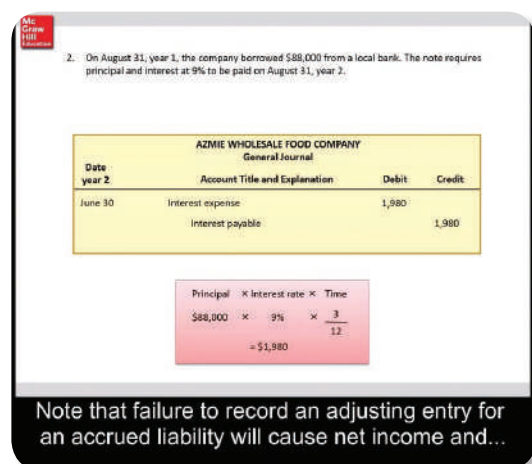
Mc Graw Hill Education

2. On August 31, year 1, the company borrowed $88,000 from a local bank. The note requires principal and interest at 9% to be paid on August 31, year 2.

AZMIE WHOLESALE FOOD COMPANY
General Journal

| Date year 2 | Account Title and Explanation | Debit | Credit |
|---|---|---|---|
| June 30 | Interest expense | 1,980 | |
| | Interest payable | | 1,980 |

Principal × Interest rate × Time
$88,000 × 9% × $\frac{3}{12}$
= $1,980

Note that failure to record an adjusting entry for an accrued liability will cause net income and...